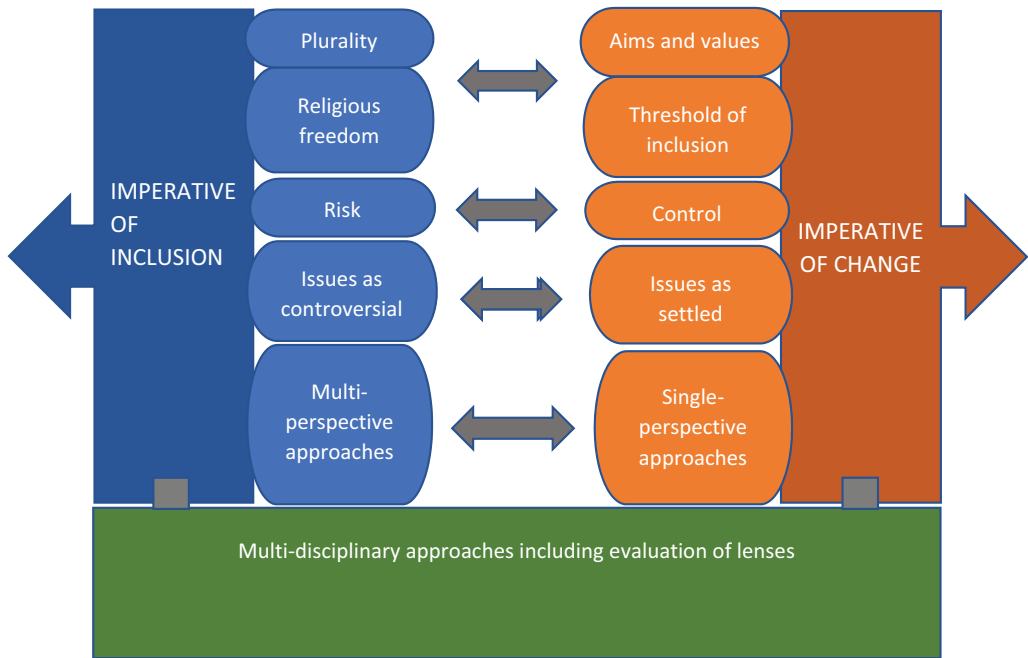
IMPERATIVE OF INCLUSION

Plurality

Religious freedom

Risk

Issues as controversial

Multi-perspective approaches

Aims and values

Threshold of inclusion

Control

Issues as settled

Single-perspective approaches

IMPERATIVE OF CHANGE

Multi-disciplinary approaches including evaluation of lenses